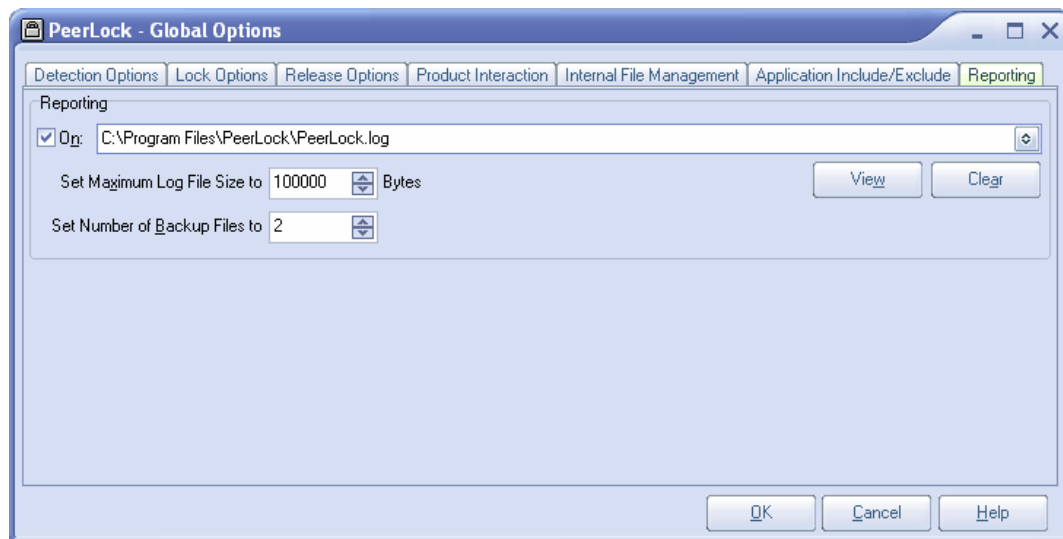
PeerLock - Global Options

Detection Options | Lock Options | Release Options | Product Interaction | Internal File Management | Application Include/Exclude | Reporting

Reporting

On: C:\Program Files\PeerLock\PeerLock.log

Set Maximum Log File Size to 100000 Bytes

View

Clear

Set Number of Backup Files to 2

OK

Cancel

Help